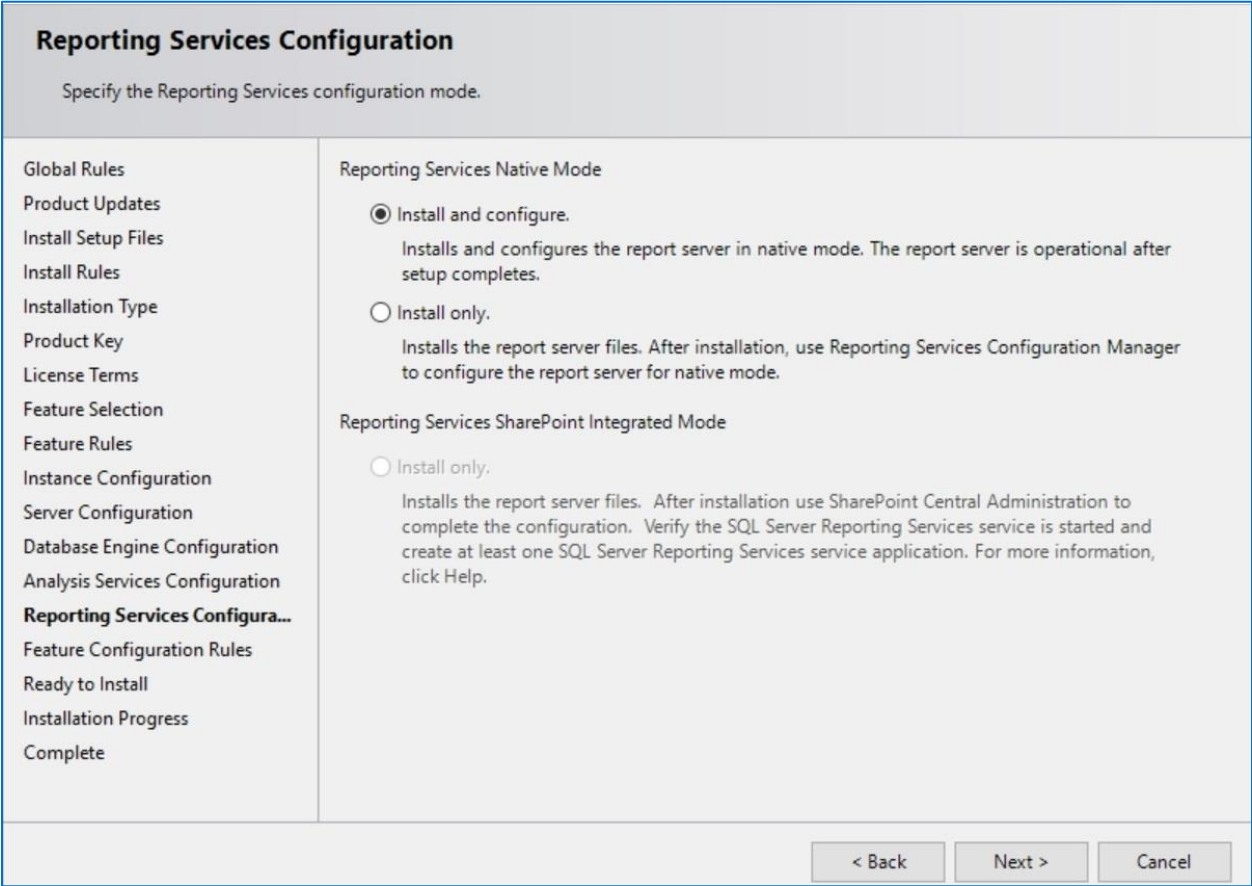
Reporting Services Configuration

Specify the Reporting Services configuration mode.

Global Rules
Product Updates
Install Setup Files
Install Rules
Installation Type
Product Key
License Terms
Feature Selection
Feature Rules
Instance Configuration
Server Configuration
Database Engine Configuration
Analysis Services Configuration
Reporting Services Configura...
Feature Configuration Rules
Ready to Install
Installation Progress
Complete

Reporting Services Native Mode

Install and configure.

Installs and configures the report server in native mode. The report server is operational after setup completes.

Install only.

Installs the report server files. After installation, use Reporting Services Configuration Manager to configure the report server for native mode.

Reporting Services SharePoint Integrated Mode

Install only.

Installs the report server files. After installation use SharePoint Central Administration to complete the configuration. Verify the SQL Server Reporting Services service is started and create at least one SQL Server Reporting Services service application. For more information, click Help.

< Back
Next >
Cancel